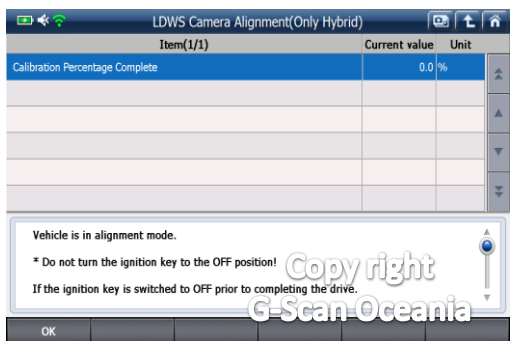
LDWS Camera Alignment(Only Hybrid)

| Item(1/1) | Current value | Unit |
|---|---|---|
| Calibration Percentage Complete | 0.0 | % |
| | | |
| | | |
| | | |
| | | |
| | | |

Vehicle is in alignment mode.

* Do not turn the ignition key to the OFF position!

If the ignition key is switched to OFF prior to completing the drive.

Copy right
G-Scan Oceania

OK